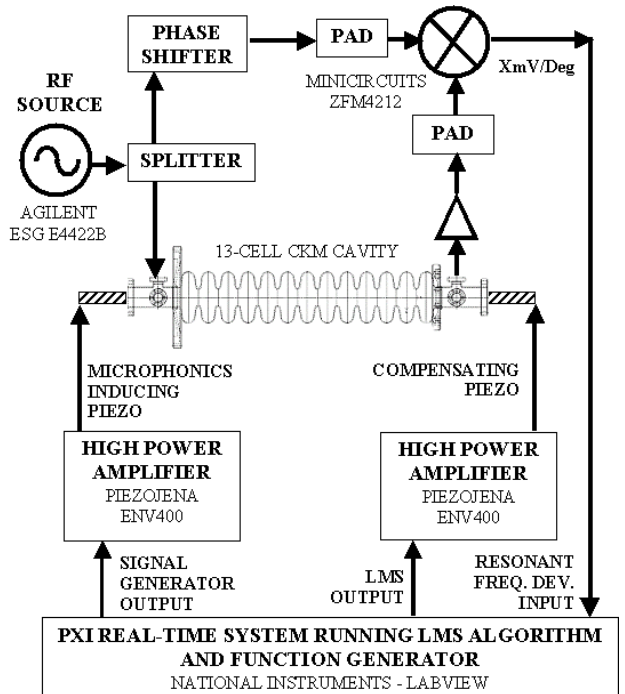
PHASE SHIFTER

PAD

MINICIRCUITS ZFM4212

XmV/Deg

RF SOURCE

SPLITTER

PAD

AGILENT ESG E4422B

13-CELL CKM CAVITY

MICROPHONICS INDUCING PIEZO

COMPENSATING PIEZO

HIGH POWER AMPLIFIER
PIEZOJENA ENV400

HIGH POWER AMPLIFIER
PIEZOJENA ENV400

SIGNAL GENERATOR OUTPUT

LMS OUTPUT

RESONANT FREQ. DEV. INPUT

PXI REAL-TIME SYSTEM RUNNING LMS ALGORITHM AND FUNCTION GENERATOR
NATIONAL INSTRUMENTS - LABVIEW